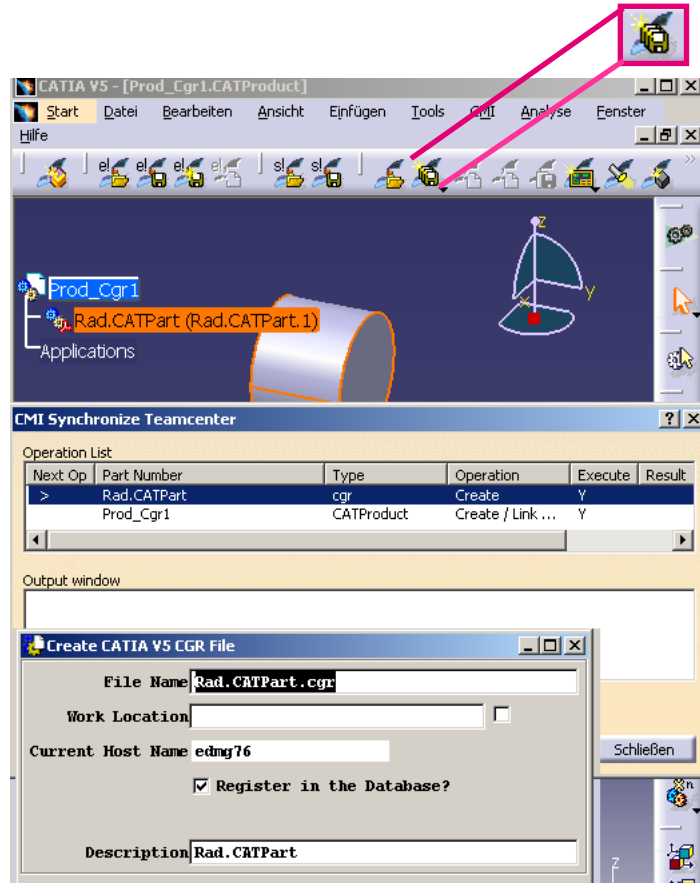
CATIA V5 - [Prod_Cgr1.CATProduct]

Start Datei Bearbeiten Ansicht Einfügen Tools CMI Analyse Fenster

Hilfe

Prod_Cgr1

Rad.CATPart (Rad.CATPart.1)

Applications

CMI Synchronize Teamcenter

Operation List

| Next Op | Part Number | Type | Operation | Execute | Result |
|---|---|---|---|---|---|
| > | Rad.CATPart | cgr | Create | Y | |
| | Prod_Cgr1 | CATProduct | Create / Link ... | Y | |

Output window

Create CATIA V5 CGR File

File Name Rad.CATPart.cgr

Work Location

Current Host Name edmg76

Register in the Database?

Description Rad.CATPart

Schließen